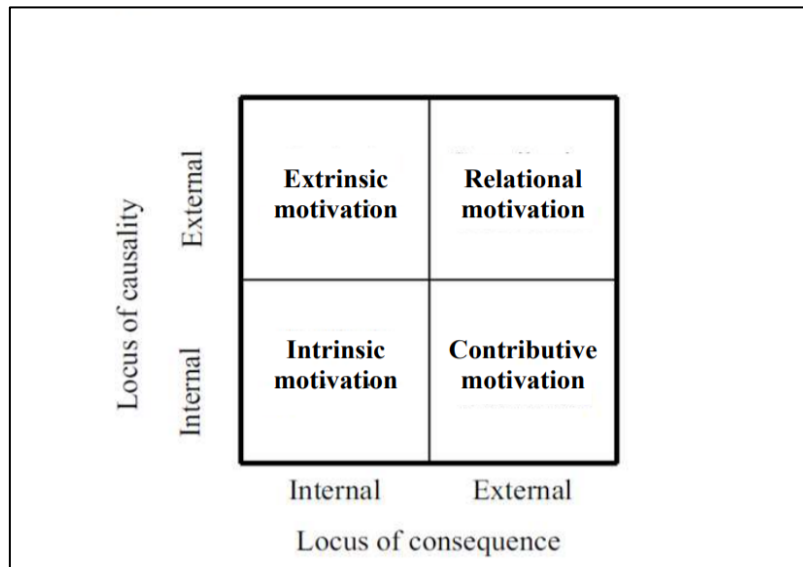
Locus of causality

External

Internal

| | | |
|---|---|---|
| External | Extrinsic motivation | Relational motivation |
| Internal | Intrinsic motivation | Contributive motivation |
| | Internal | External |

Locus of consequence